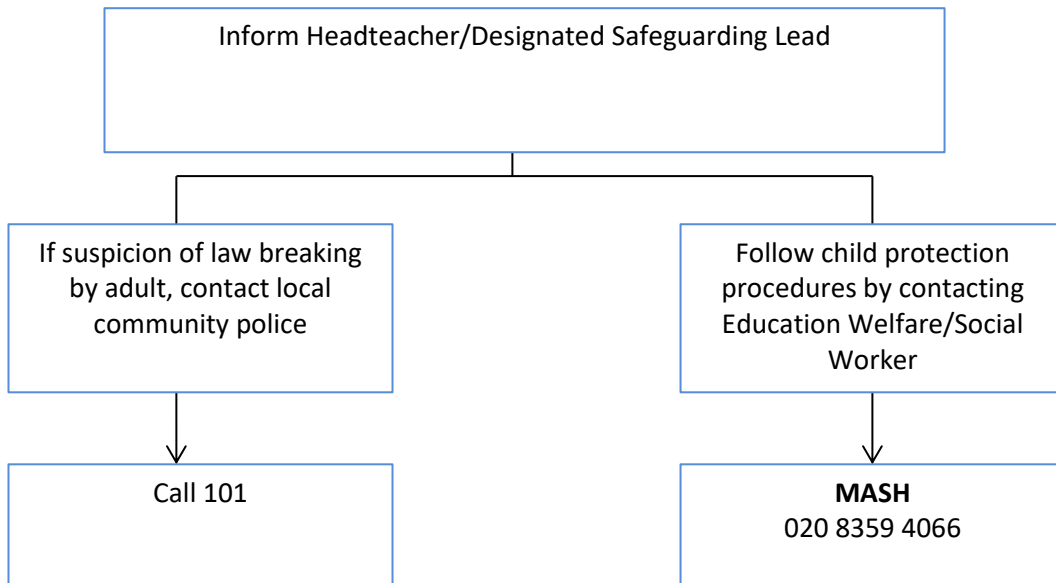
Inform Headteacher/Designated Safeguarding Lead

If suspicion of law breaking by adult, contact local community police

Follow child protection procedures by contacting Education Welfare/Social Worker

Call 101

**MASH**
020 8359 4066